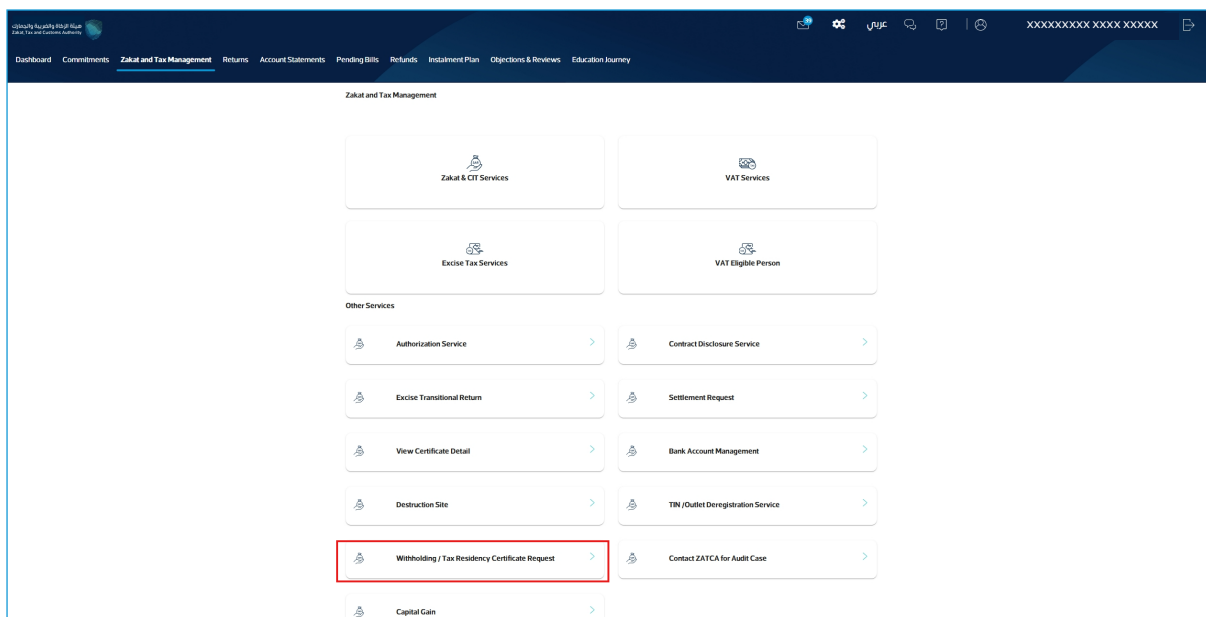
هيئة الزكاة والضريبة والجمارك
Zakat, Tax and Customs Authority

20

عربي

XXXXXXXXX XXXX XXXXX

Dashboard Commitments Zakat and Tax Management Returns Account Statements Pending Bills Refunds Instalment Plan Objections & Reviews Education Journey

Zakat and Tax Management

Zakat & CIT Services

VAT Services

Excise Tax Services

VAT Eligible Person

Other Services

Authorization Service

Contract Disclosure Service

Excise Transitional Return

Settlement Request

View Certificate Detail

Bank Account Management

Destruction Site

TIN /Outlet Deregistration Service

Withholding / Tax Residency Certificate Request

Contact ZATCA for Audit Case

Capital Gain